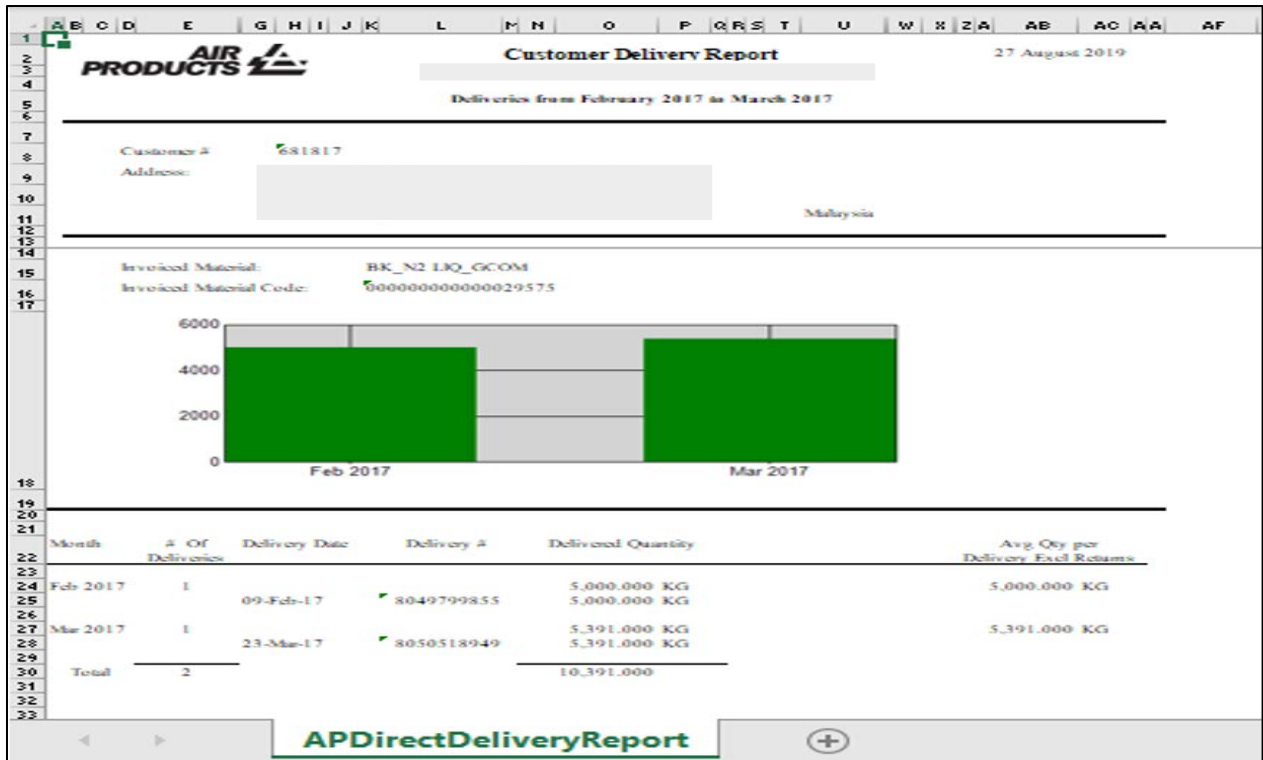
A B C D E G H I J K L M N O P Q R S T U W X Z A AB AC A A AF

AIR PRODUCTS

Customer Delivery Report

27 August 2019

Deliveries from February 2017 to March 2017

Customer # 681817

Address:

Malaysia

Invoiced Material: BK_N2 LIQ_GCOM

Invoiced Material Code: 000000000000029575

6000
4000
2000
0
Feb 2017
Mar 2017

| Month | # Of Deliveries | Delivery Date | Delivery # | Delivered Quantity | Avg Qty per Delivery Excl Returns |
|---|---|---|---|---|---|
| Feb 2017 | 1 | | | 5,000.000 KG | 5,000.000 KG |
| | | 09-Feb-17 | 8049799855 | 5,000.000 KG | |
| Mar 2017 | 1 | | | 5,391.000 KG | 5,391.000 KG |
| | | 23-Mar-17 | 8050518949 | 5,391.000 KG | |
| Total | 2 | | | 10,391.000 | |

APDirectDeliveryReport